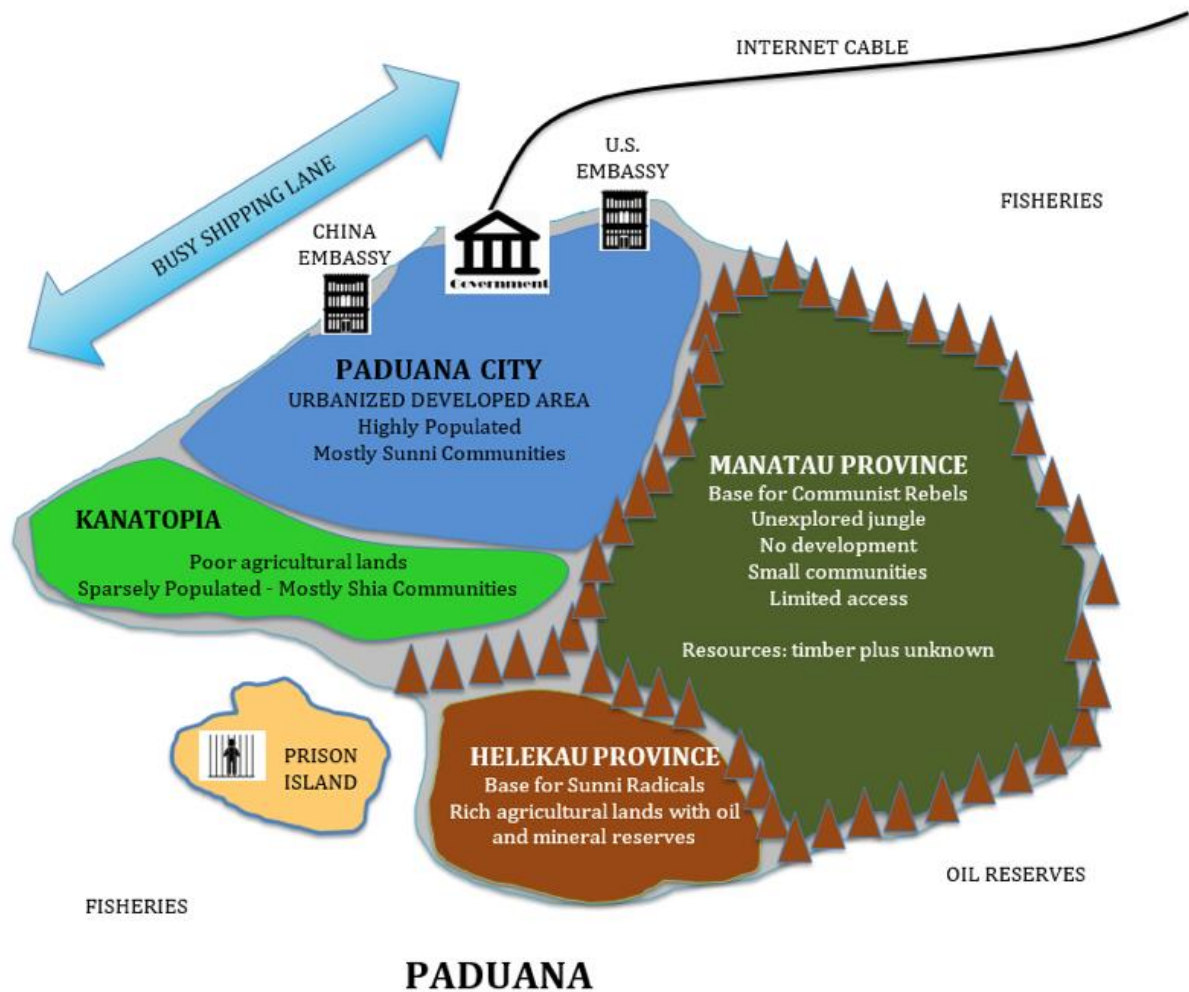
INTERNET CABLE

BUSY SHIPPING LANE

U.S. EMBASSY

FISHERIES

CHINA EMBASSY

Government

PADUANA CITY
URBANIZED DEVELOPED AREA
Highly Populated
Mostly Sunni Communities

MANATAU PROVINCE
Base for Communist Rebels
Unexplored jungle
No development
Small communities
Limited access

Resources: timber plus unknown

KANATOPIA
Poor agricultural lands
Sparsely Populated - Mostly Shia Communities

PRISON ISLAND

HELEKAU PROVINCE
Base for Sunni Radicals
Rich agricultural lands with oil and mineral reserves

OIL RESERVES

FISHERIES

PADUANA